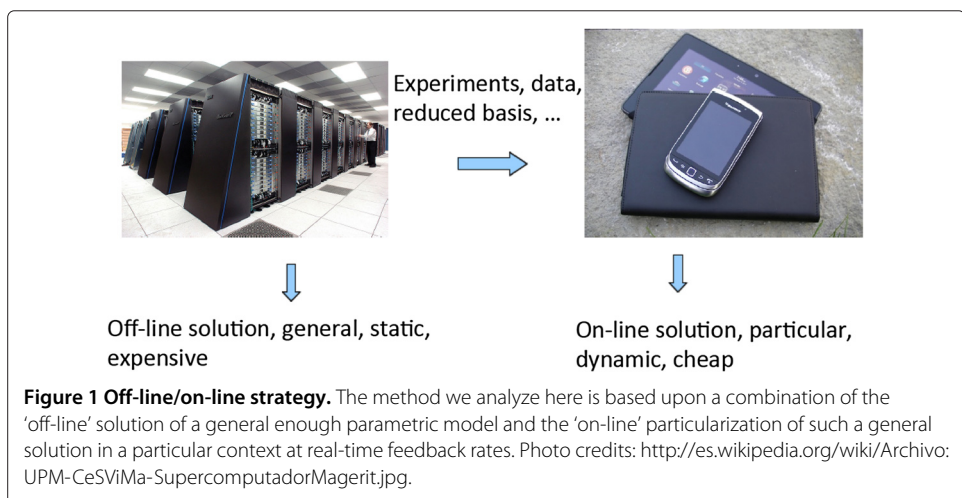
Experiments, data, reduced basis, ...

Off-line solution, general, static, expensive

On-line solution, particular, dynamic, cheap

**Figure 1 Off-line/on-line strategy.** The method we analyze here is based upon a combination of the 'off-line' solution of a general enough parametric model and the 'on-line' particularization of such a general solution in a particular context at real-time feedback rates. Photo credits: http://es.wikipedia.org/wiki/Archivo:UPM-CeSViMa-SupercomputadorMagerit.jpg.